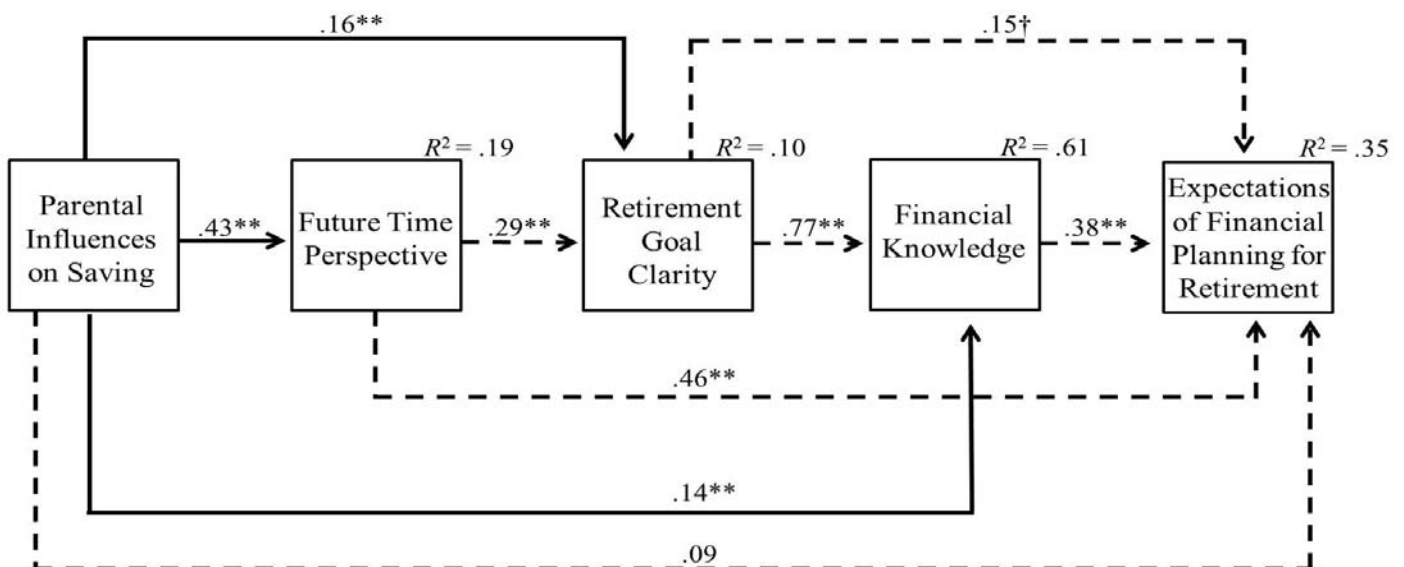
.16**

.15†

$R^2 = .19$

$R^2 = .10$

$R^2 = .61$

$R^2 = .35$

Parental Influences on Saving

.43**

Future Time Perspective

.29**

Retirement Goal Clarity

.77**

Financial Knowledge

.38**

Expectations of Financial Planning for Retirement

.46**

.14**

.09